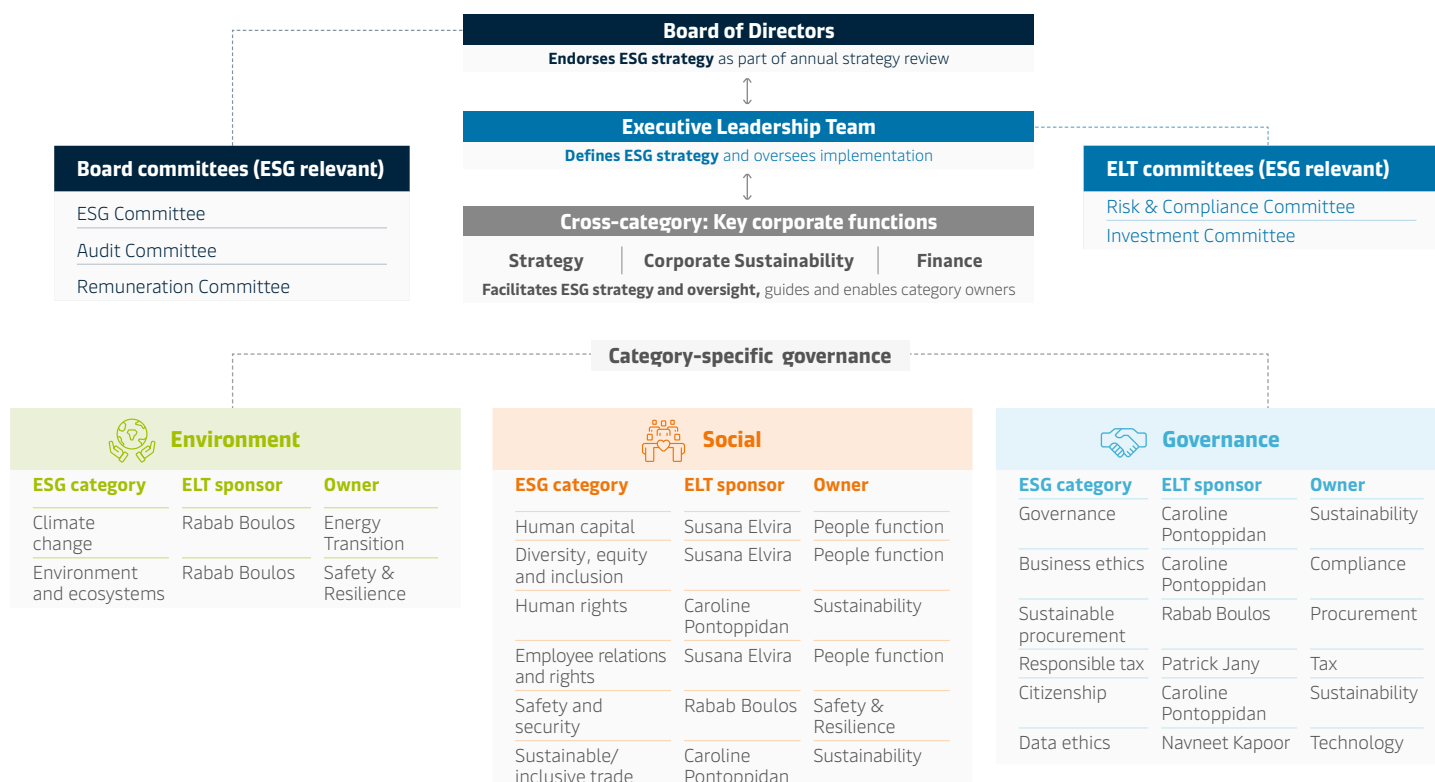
Board of Directors
**Endorses ESG strategy** as part of annual strategy review

Executive Leadership Team
**Defines ESG strategy** and oversees implementation

Cross-category: Key corporate functions
Strategy | Corporate Sustainability | Finance
**Facilitates ESG strategy and oversight,** guides and enables category owners

Board committees (ESG relevant)
ESG Committee
Audit Committee
Remuneration Committee

ELT committees (ESG relevant)
Risk & Compliance Committee
Investment Committee

Category-specific governance

Environment

| ESG category | ELT sponsor | Owner |
|---|---|---|
| Climate change | Rabab Boulos | Energy Transition |
| Environment and ecosystems | Rabab Boulos | Safety & Resilience |

Social

| ESG category | ELT sponsor | Owner |
|---|---|---|
| Human capital | Susana Elvira | People function |
| Diversity, equity and inclusion | Susana Elvira | People function |
| Human rights | Caroline Pontoppidan | Sustainability |
| Employee relations and rights | Susana Elvira | People function |
| Safety and security | Rabab Boulos | Safety & Resilience |
| Sustainable/ inclusive trade | Caroline Pontoppidan | Sustainability |

Governance

| ESG category | ELT sponsor | Owner |
|---|---|---|
| Governance | Caroline Pontoppidan | Sustainability |
| Business ethics | Caroline Pontoppidan | Compliance |
| Sustainable procurement | Rabab Boulos | Procurement |
| Responsible tax | Patrick Jany | Tax |
| Citizenship | Caroline Pontoppidan | Sustainability |
| Data ethics | Navneet Kapoor | Technology |